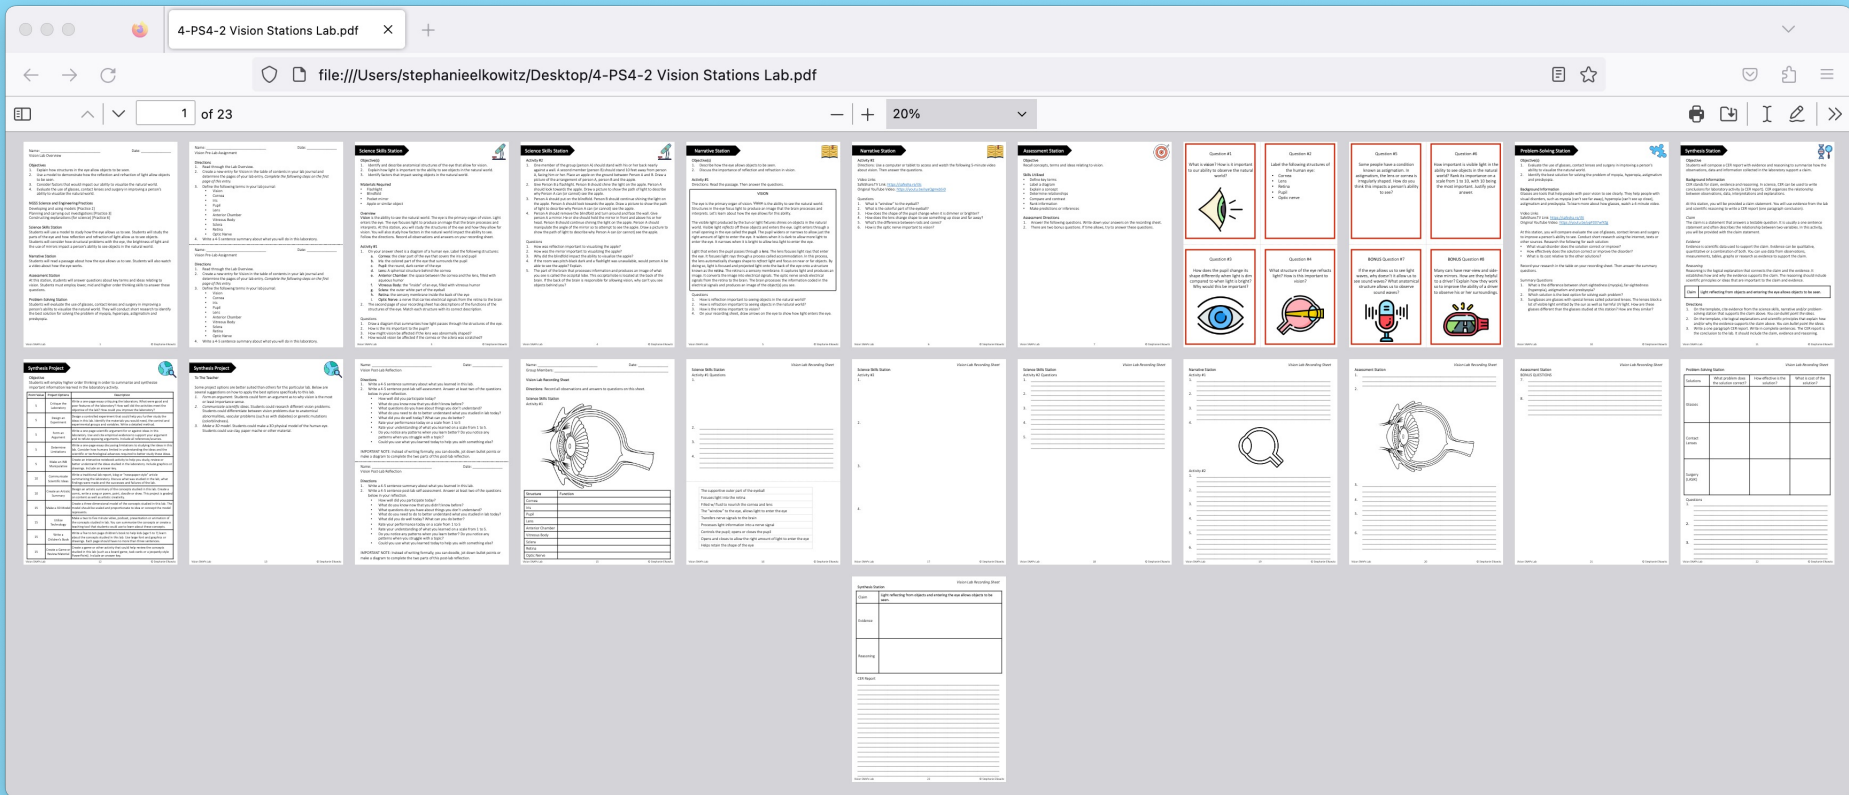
4-PS4-2 Vision Stations Lab.pdf

file:///Users/stephanieelkowitz/Desktop/4-PS4-2 Vision Stations Lab.pdf

1 of 23

20%

Science Skills Station

Science Skills Station

Narrative Station

Narrative Station

Assessment Station

Question #1

Question #2

Question #3

Question #4

Problem-Solving Station

Synthesis Station

Synthesis Project

Synthesis Project

Vision Lab Recording Sheet

Synthesis Station

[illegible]